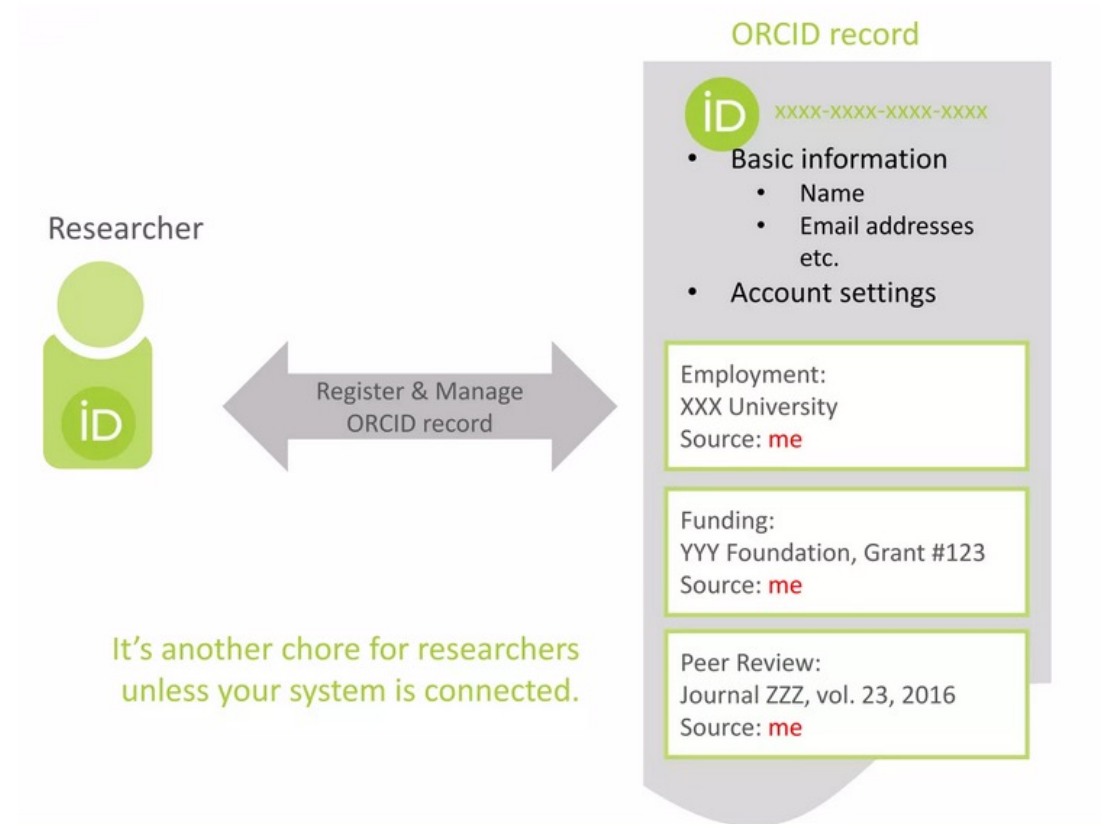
Researcher

iD

Register & Manage ORCID record

ORCID record

iD xxxx-xxxx-xxxx-xxxx

- Basic information
  - Name
  - Email addresses etc.
- Account settings

Employment:
XXX University
Source: me

Funding:
YYY Foundation, Grant #123
Source: me

Peer Review:
Journal ZZZ, vol. 23, 2016
Source: me

It's another chore for researchers unless your system is connected.